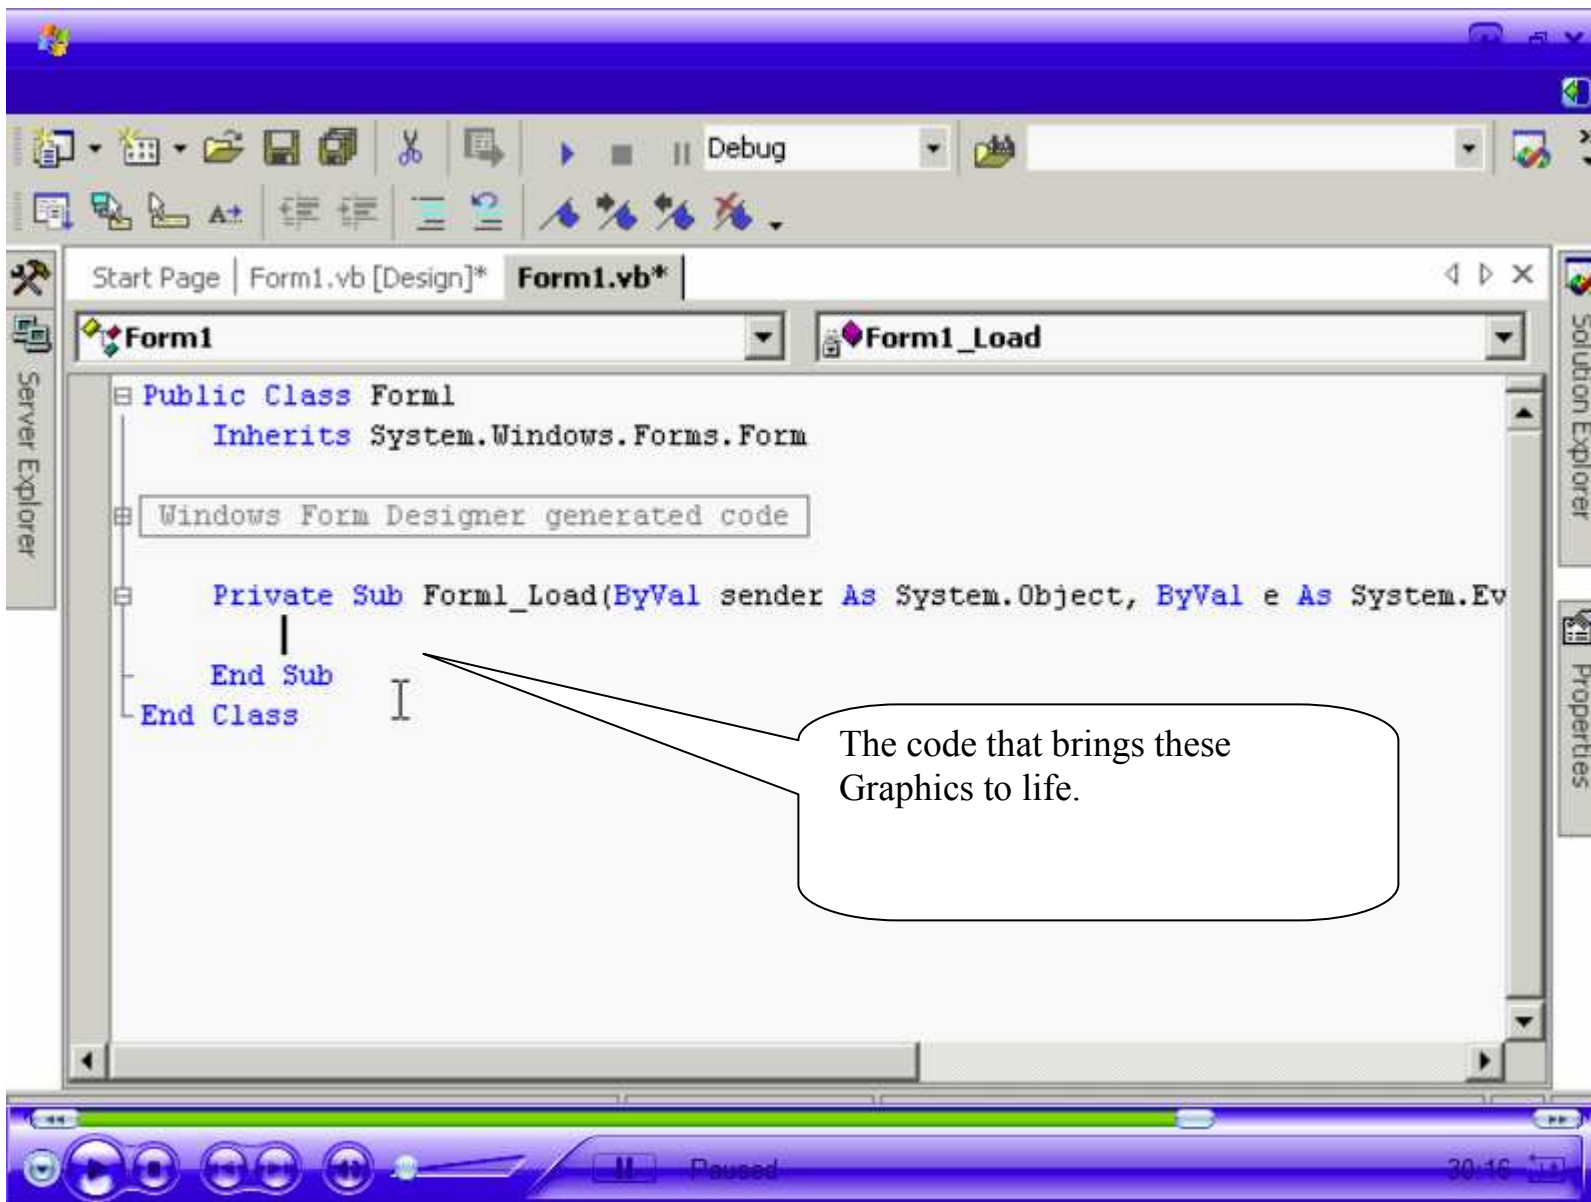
Debug

Start Page | Form1.vb [Design]* Form1.vb*

Form1

Form1_Load

Server Explorer

Solution Explorer

Properties

Public Class Form1
Inherits System.Windows.Forms.Form

Windows Form Designer generated code

Private Sub Form1_Load(ByVal sender As System.Object, ByVal e As System.Ev

End Sub
End Class

The code that brings these Graphics to life.

Paused

30:16